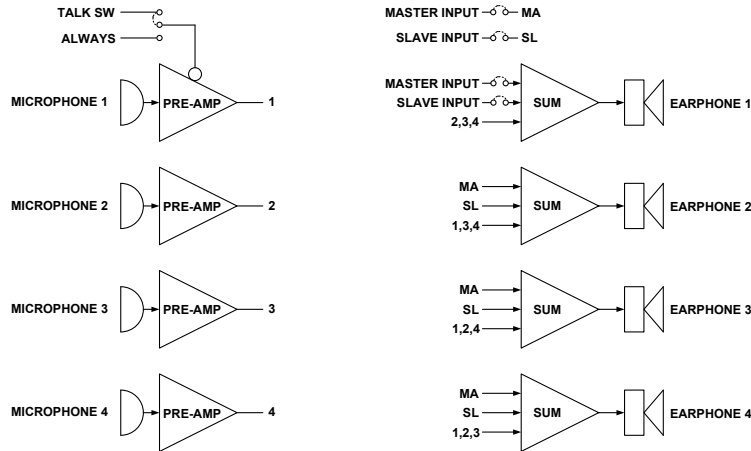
TALK SW
ALWAYS
MICROPHONE 1
PRE-AMP
1
MICROPHONE 2
PRE-AMP
2
MICROPHONE 3
PRE-AMP
3
MICROPHONE 4
PRE-AMP
4

MASTER INPUT MA
SLAVE INPUT SL

MASTER INPUT
SLAVE INPUT
2,3,4
SUM
EARPHONE 1

MA
SL
1,3,4
SUM
EARPHONE 2

MA
SL
1,2,4
SUM
EARPHONE 3

MA
SL
1,2,3
SUM
EARPHONE 4